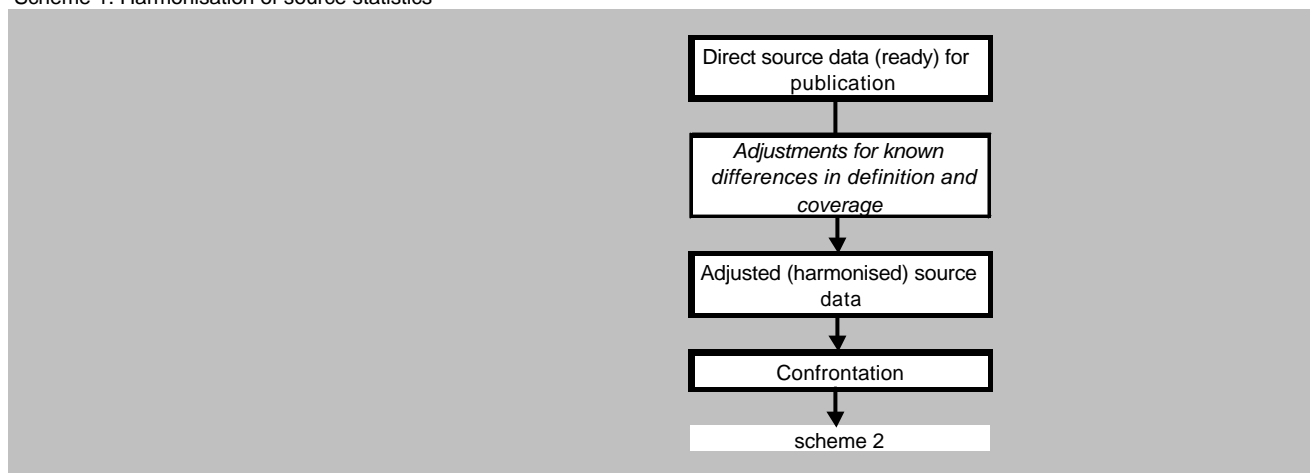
Scheme 1. Harmonisation of source statistics

Direct source data (ready) for publication

*Adjustments for known differences in definition and coverage*

Adjusted (harmonised) source data

Confrontation

scheme 2